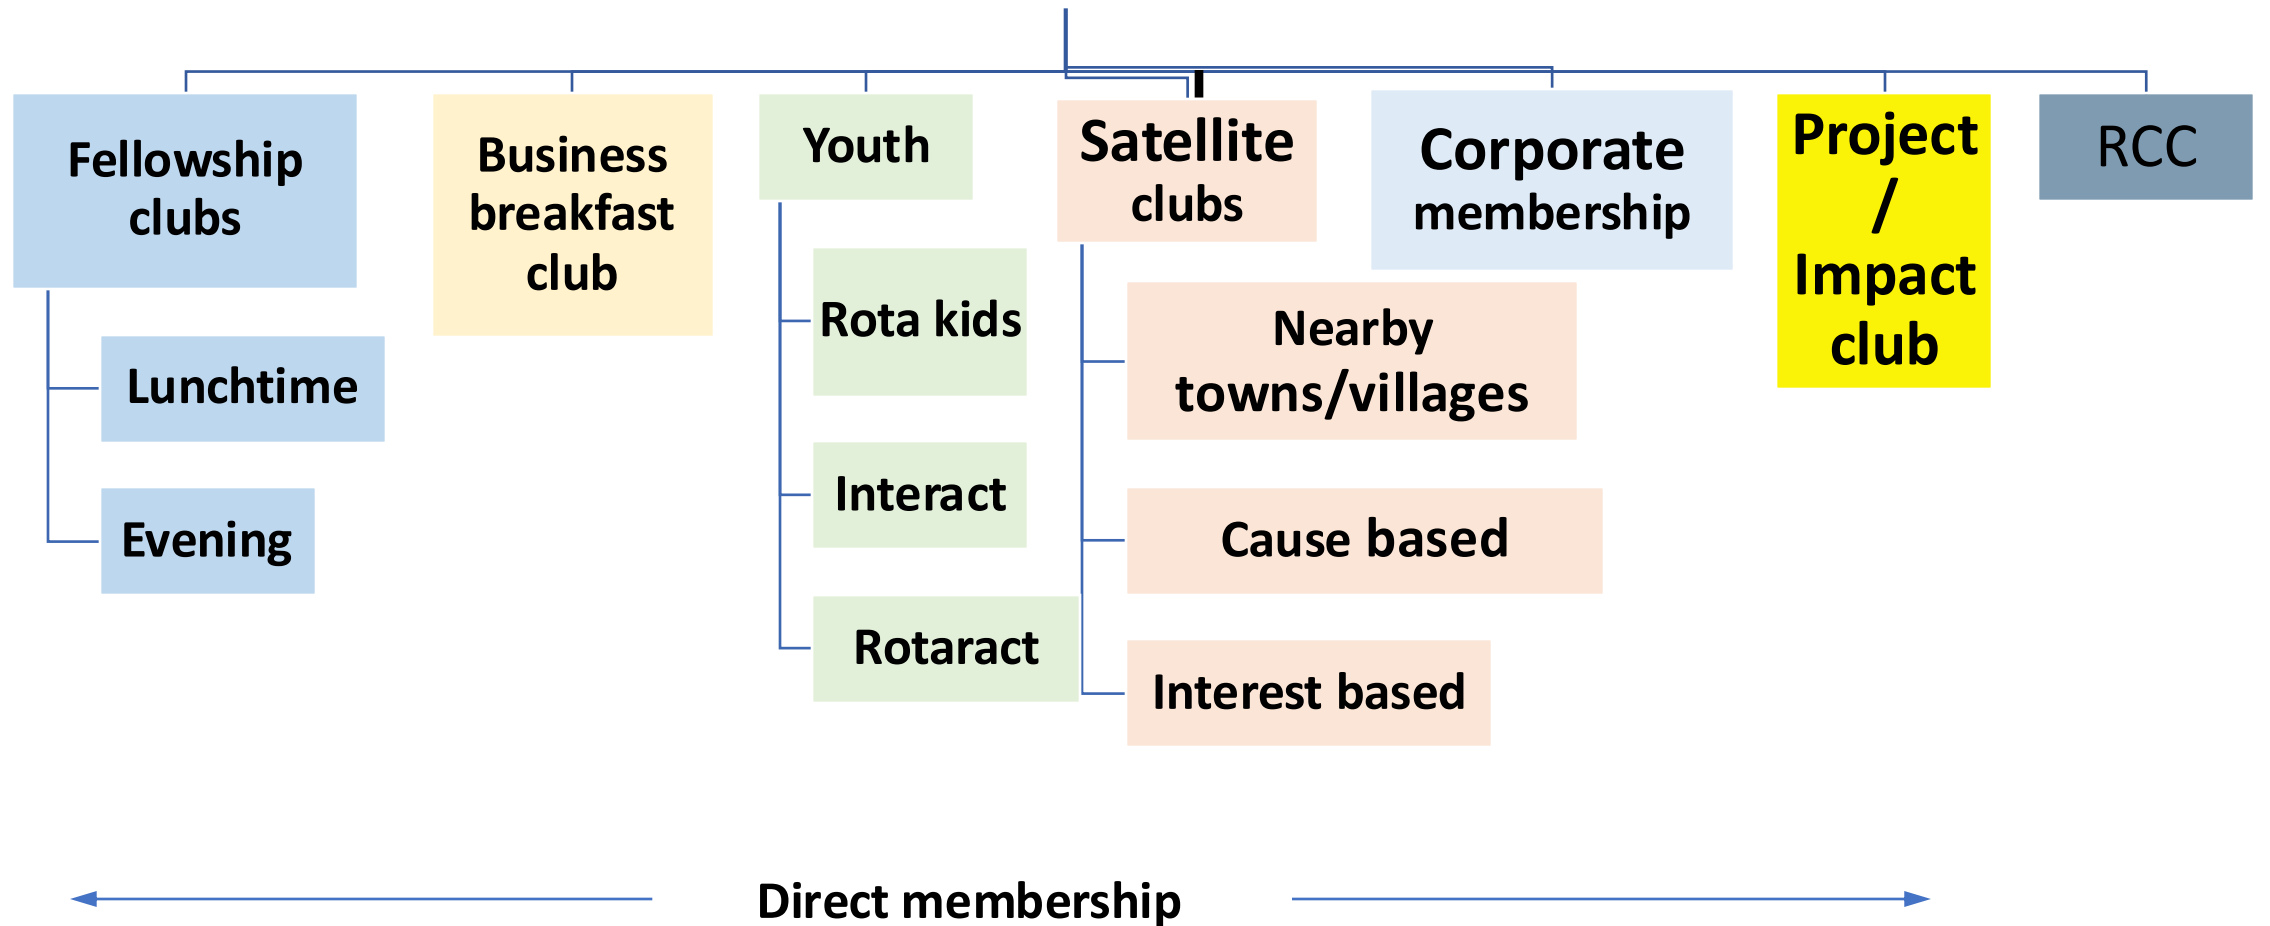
Fellowship clubs

Lunchtime

Evening

Business breakfast club

Youth

Rota kids

Interact

Rotaract

Satellite clubs

Nearby towns/villages

Cause based

Interest based

Corporate membership

Project / Impact club

RCC

Direct membership